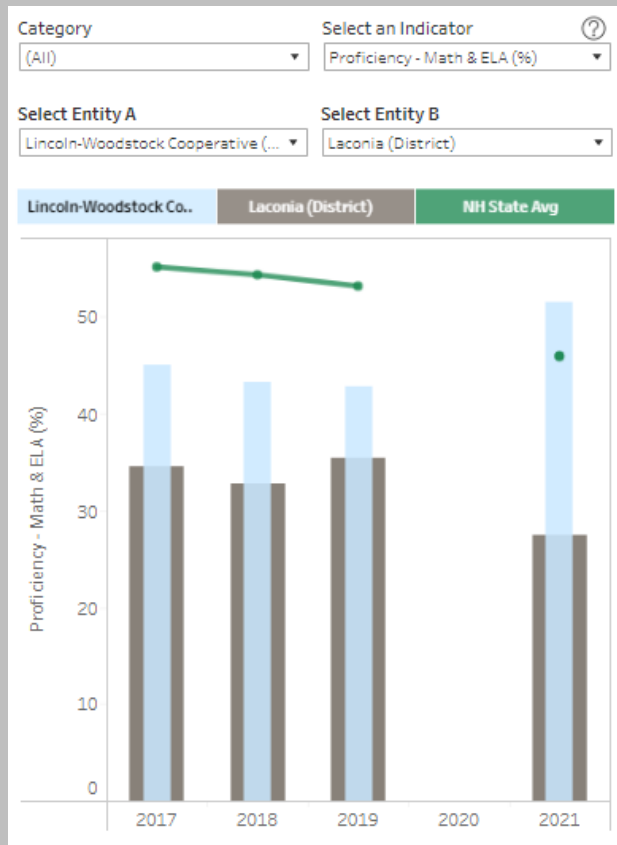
Category
(All)

Select an Indicator
Proficiency - Math & ELA (%)

?

Select Entity A
Lincoln-Woodstock Cooperative (...

Select Entity B
Laconia (District)

Lincoln-Woodstock Co..

Laconia (District)

NH State Avg

Proficiency - Math & ELA (%)

50
40
30
20
10
0

2017
2018
2019
2020
2021